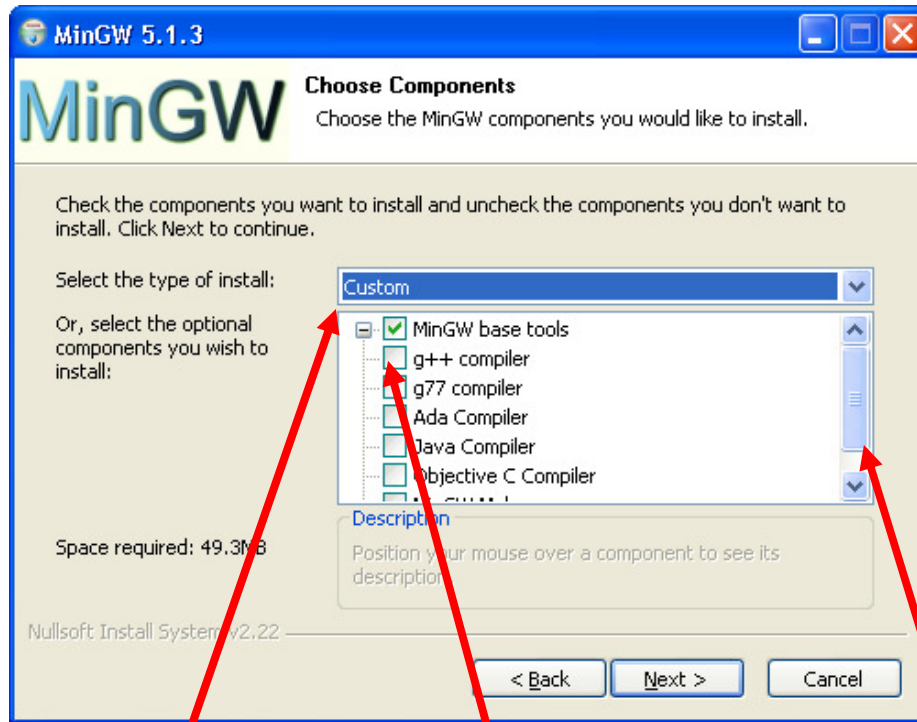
MinGW 5.1.3

MinGW

Choose Components

Choose the MinGW components you would like to install.

Check the components you want to install and uncheck the components you don't want to install. Click Next to continue.

Select the type of install:

Custom

Or, select the optional components you wish to install:

MinGW base tools
g++ compiler
g77 compiler
Ada Compiler
Java Compiler
Objective C Compiler
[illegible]

Space required: 49.3MB

Description

Position your mouse over a component to see its description.

Nullsoft Install System v2.22

< Back
Next >
Cancel